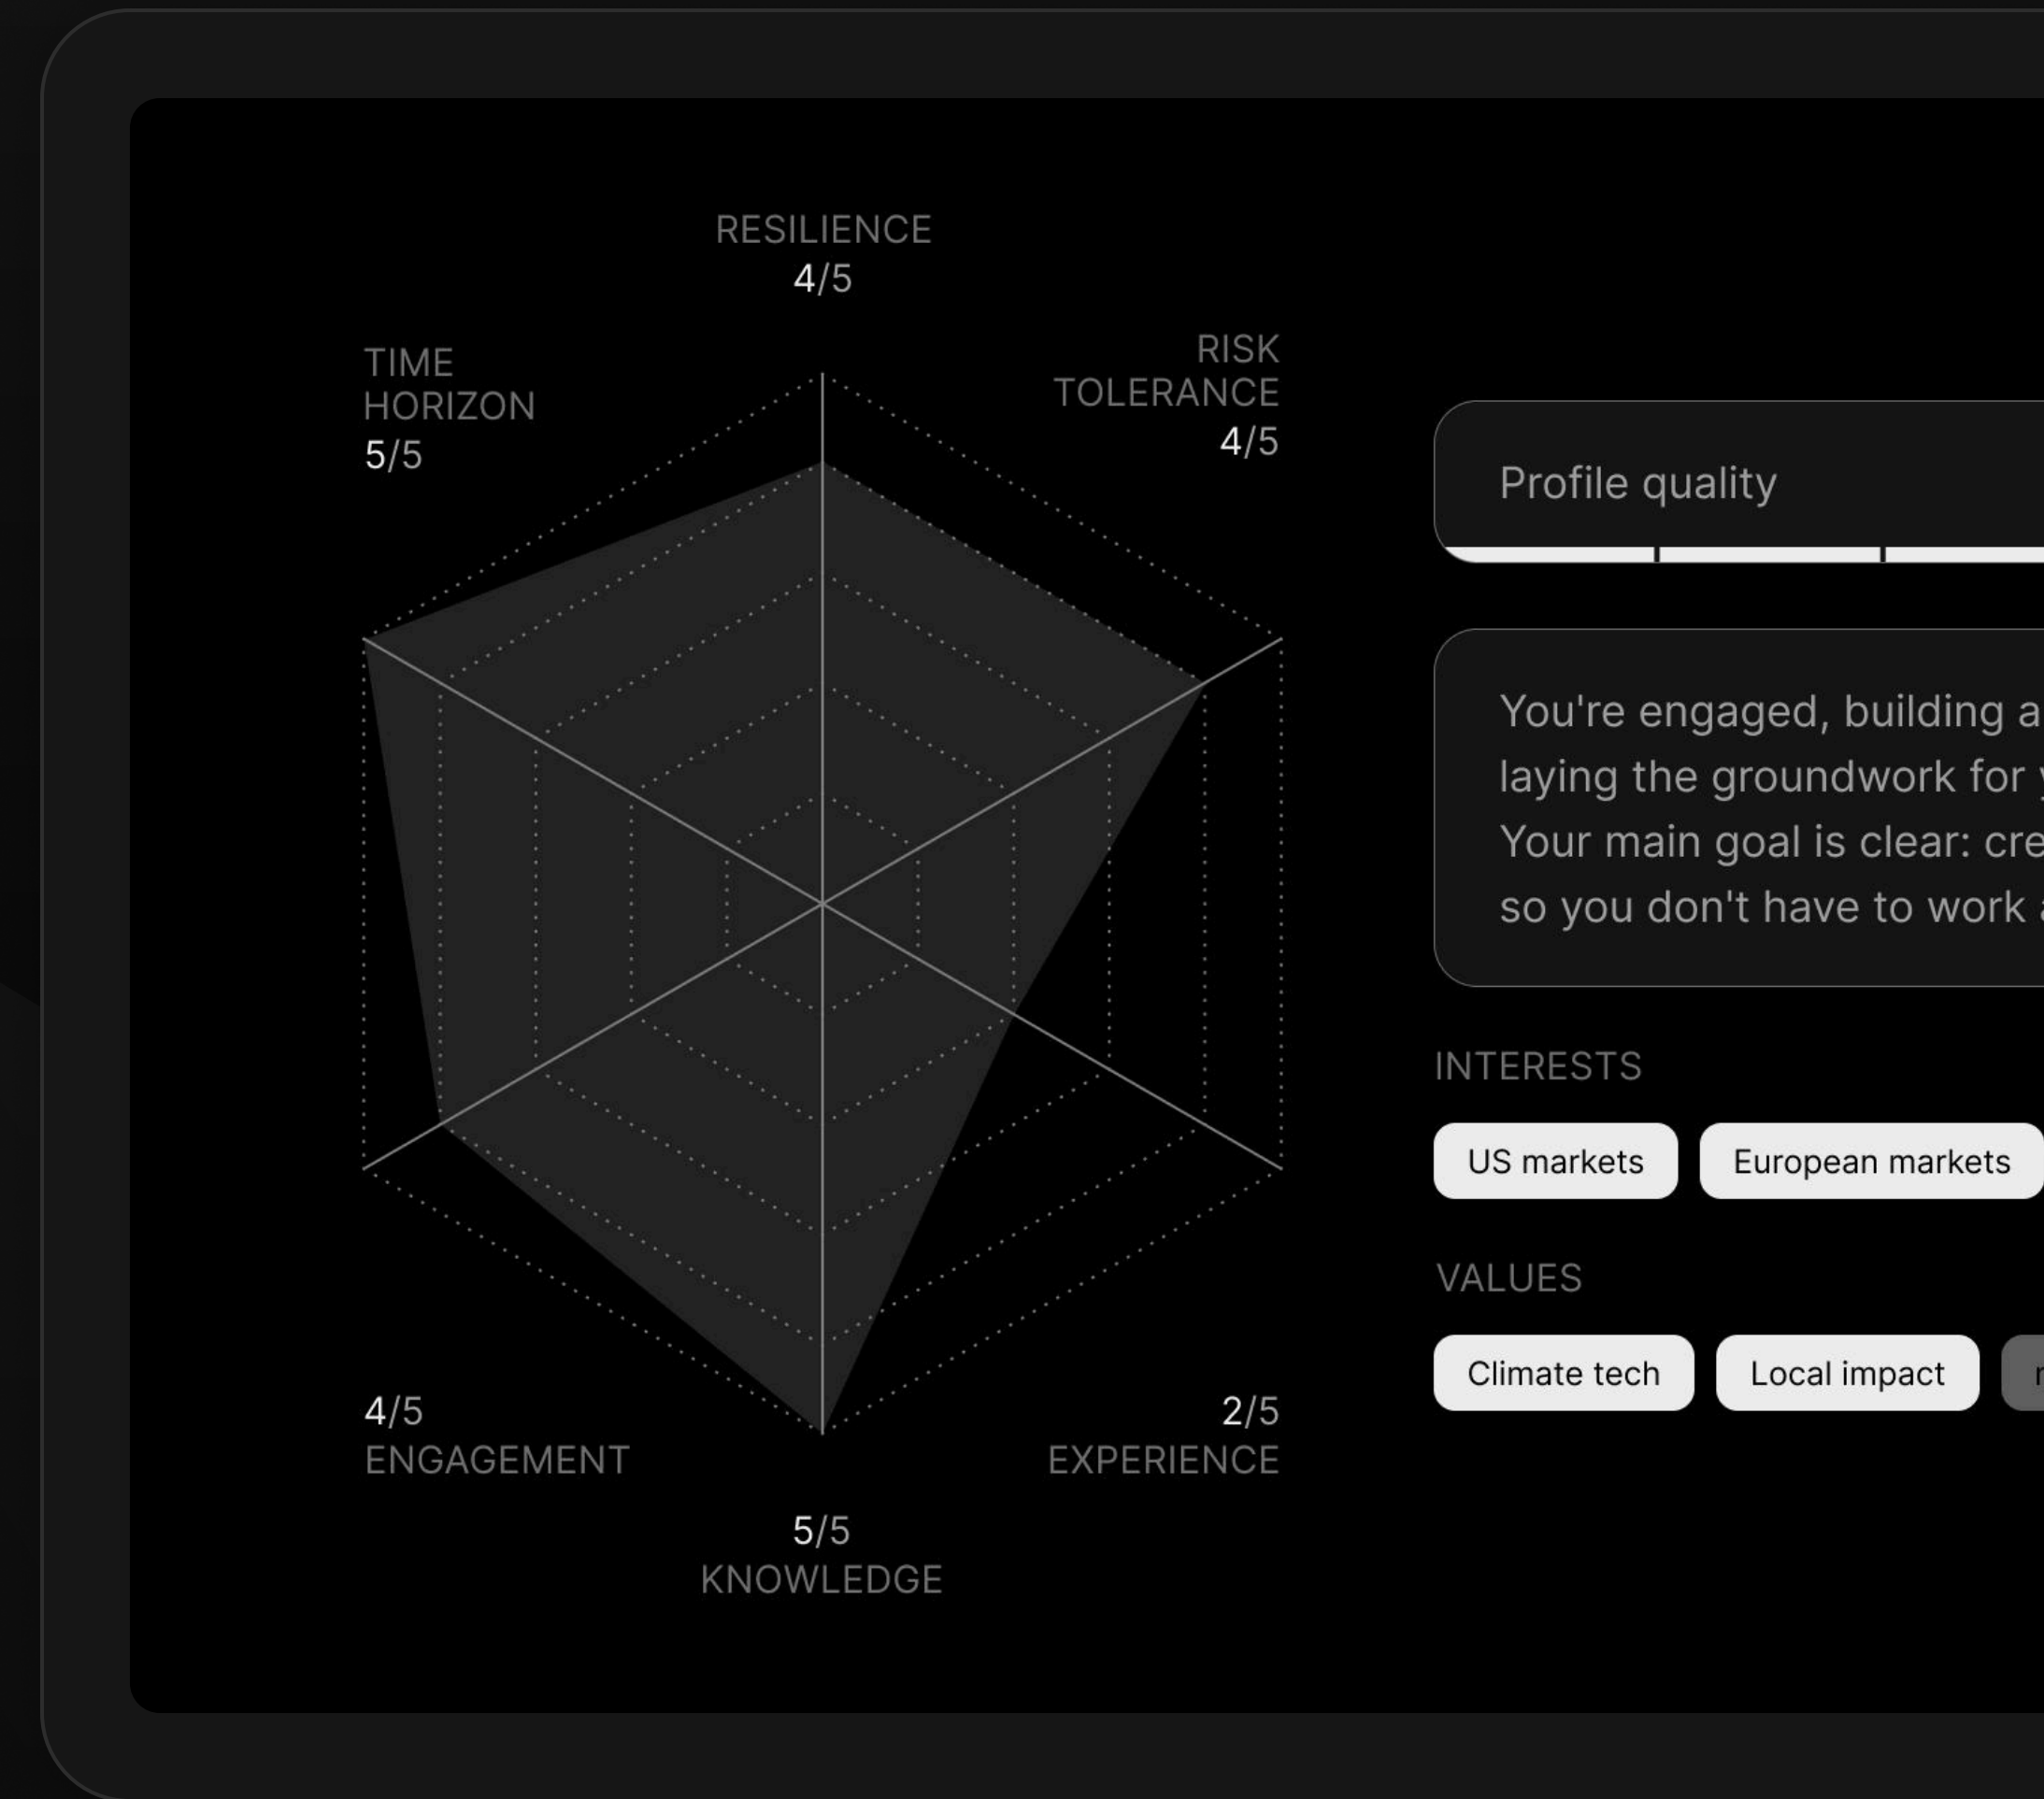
RESILIENCE
4/5

TIME
HORIZON
5/5

RISK
TOLERANCE
4/5

4/5
ENGAGEMENT

2/5
EXPERIENCE

5/5
KNOWLEDGE

Profile quality

You're engaged, building a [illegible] laying the groundwork for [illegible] Your main goal is clear: cre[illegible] so you don't have to work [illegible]

INTERESTS

US markets

European markets

VALUES

Climate tech

Local impact

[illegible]